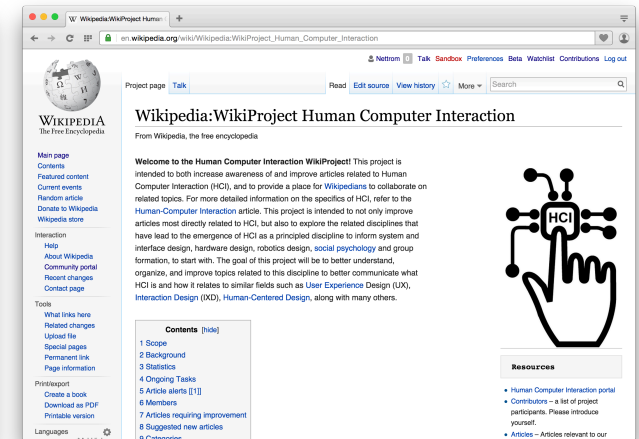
W Wikipedia:WikiProject Human ×

en.wikipedia.org/wiki/Wikipedia:WikiProject_Human_Computer_Interaction

Nettrom 0 Talk Sandbox Preferences Beta Watchlist Contributions Log out

Project page Talk

Read Edit source View history More Search

WIKIPEDIA
The Free Encyclopedia

Main page
Contents
Featured content
Current events
Random article
Donate to Wikipedia
Wikipedia store

Interaction
Help
About Wikipedia
Community portal
Recent changes
Contact page

Tools
What links here
Related changes
Upload file
Special pages
Permanent link
Page information

Print/export
Create a book
Download as PDF
Printable version

Languages

Wikipedia:WikiProject Human Computer Interaction

From Wikipedia, the free encyclopedia

**Welcome to the Human Computer Interaction WikiProject!** This project is intended to both increase awareness of and improve articles related to Human Computer Interaction (HCI), and to provide a place for Wikipedians to collaborate on related topics. For more detailed information on the specifics of HCI, refer to the Human-Computer Interaction article. This project is intended to not only improve articles most directly related to HCI, but also to explore the related disciplines that have lead to the emergence of HCI as a principled discipline to inform system and interface design, hardware design, robotics design, social psychology and group formation, to start with. The goal of this project will be to better understand, organize, and improve topics related to this discipline to better communicate what HCI is and how it relates to similar fields such as User Experience Design (UX), Interaction Design (IXD), Human-Centered Design, along with many others.

HCI

Contents [hide]
1 Scope
2 Background
3 Statistics
4 Ongoing Tasks
5 Article alerts [[1]]
6 Members
7 Articles requiring improvement
8 Suggested new articles
9 Categories

Resources

- Human Computer Interaction portal
- Contributors – a list of project participants. Please introduce yourself.
- Articles – Articles relevant to our